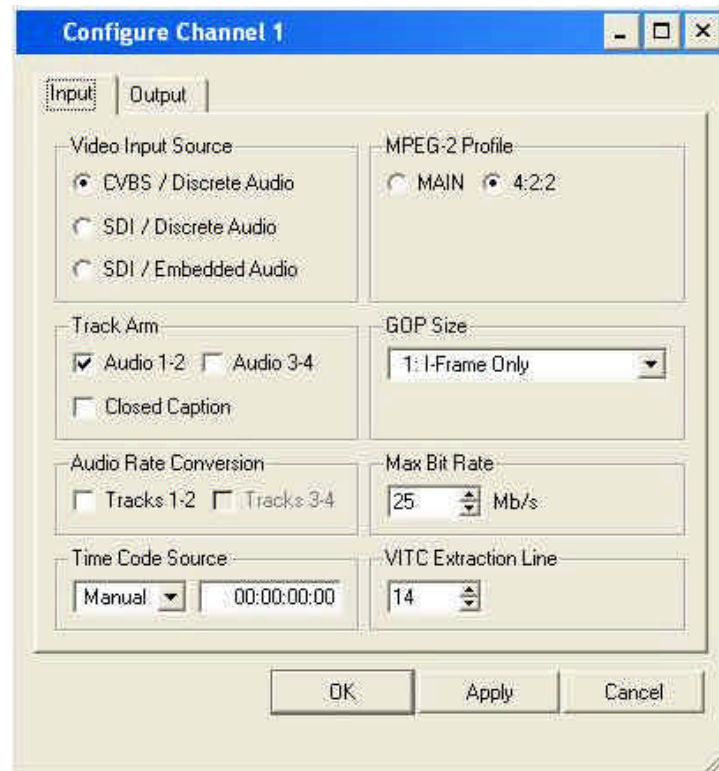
Configure Channel 1

Input
Output

Video Input Source
CVBS / Discrete Audio
SDI / Discrete Audio
SDI / Embedded Audio

MPEG-2 Profile
MAIN
4:2:2

Track Arm
Audio 1-2
Audio 3-4
Closed Caption

GOP Size
1: I-Frame Only

Audio Rate Conversion
Tracks 1-2
Tracks 3-4

Max Bit Rate
25
Mb/s

Time Code Source
Manual
00:00:00:00

VITC Extraction Line
14

OK
Apply
Cancel